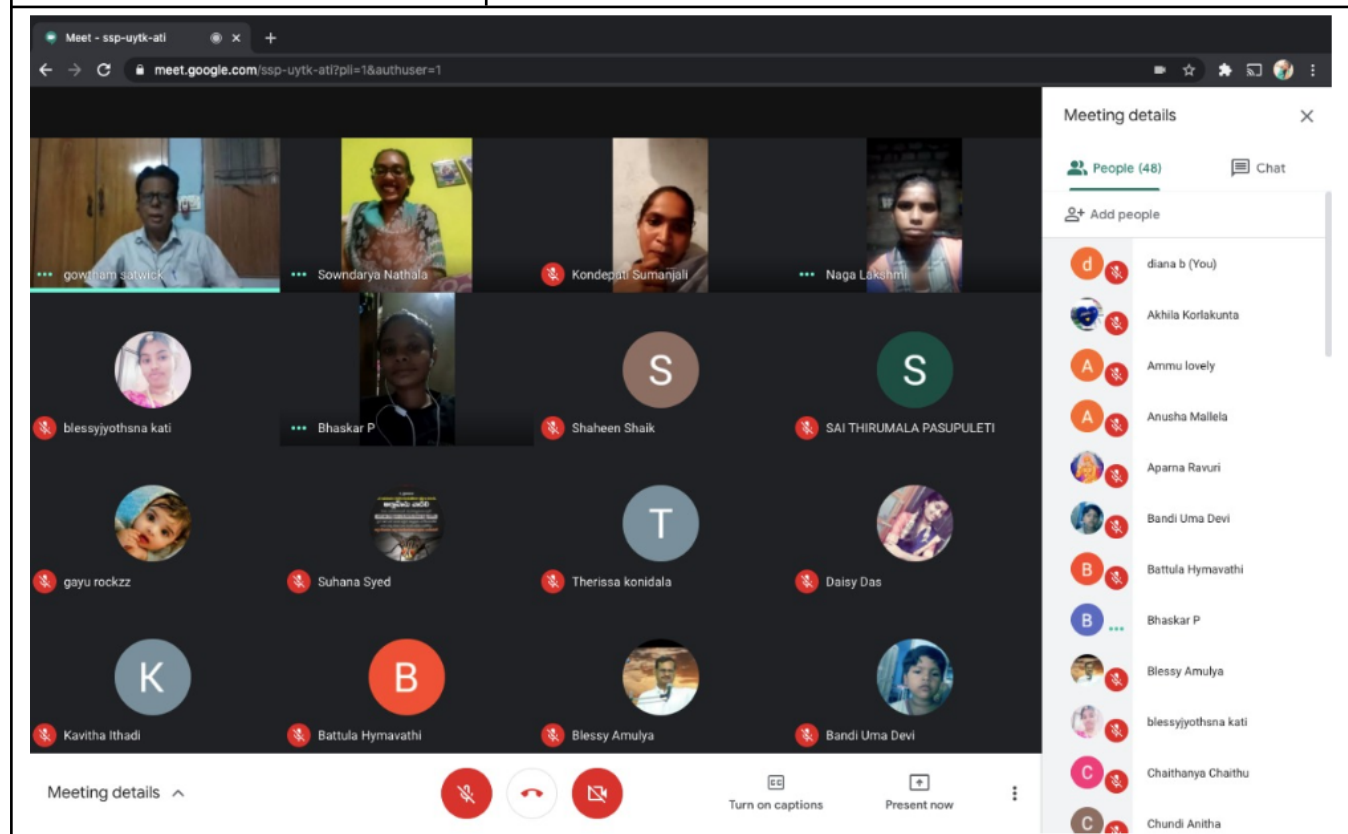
Meet - ssp-uytk-ati

meet.google.com/ssp-uytk-ati?pli=1&authuser=1

gowtham satwick
Sowndarya Nathala
Kondepati Sumanjali
Naga Lakshmi
blessyjyothsna kati
Bhaskar P
S
Shaheen Shaik
S
SAI THIRUMALA PASUPULETI
gayu rockzz
Suhana Syed
T
Therissa konidala
Daisy Das
K
Kavitha Ithadi
B
Battula Hymavathi
Blessy Amulya
Bandi Uma Devi

Meeting details
People (48)
Chat
Add people
d
diana b (You)
Akhila Korlakunta
A
Ammu lovely
A
Anusha Mallela
Aparna Ravuri
Bandi Uma Devi
B
Battula Hymavathi
B
Bhaskar P
Blessy Amulya
blessyjyothsna kati
C
Chaithanya Chaithu
C
Chundi Anitha

Meeting details
CC
Turn on captions
Present now